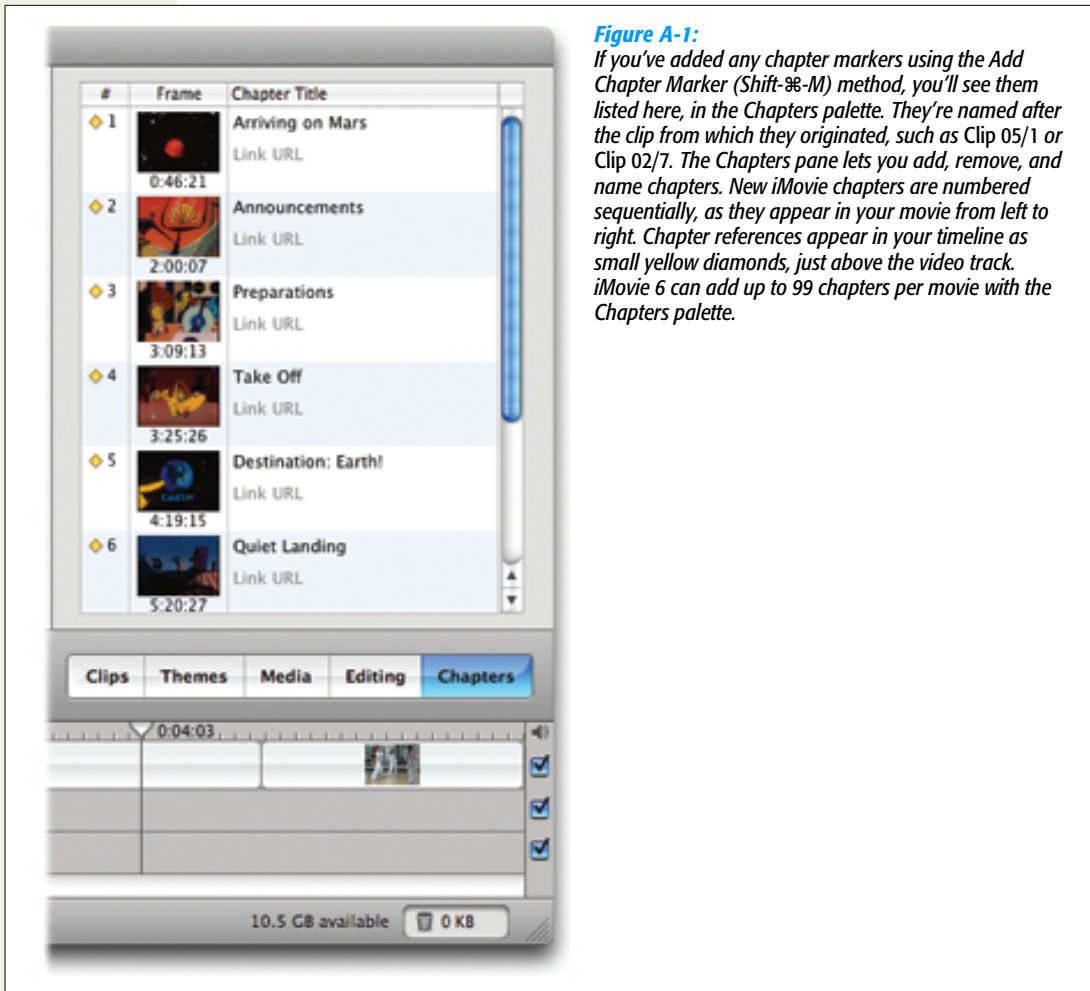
| # | Frame | Chapter Title |
|---|---|---|
| 1 | 0:46:21 | Arriving on Mars<br>Link URL |
| 2 | 2:00:07 | Announcements<br>Link URL |
| 3 | 3:09:13 | Preparations<br>Link URL |
| 4 | 3:25:26 | Take Off<br>Link URL |
| 5 | 4:19:15 | Destination: Earth!<br>Link URL |
| 6 | 5:20:27 | Quiet Landing<br>Link URL |

Clips Themes Media Editing Chapters

0:04:03

10.5 GB available 0 KB

**Figure A-1:**
*If you've added any chapter markers using the Add Chapter Marker (Shift-⌘-M) method, you'll see them listed here, in the Chapters palette. They're named after the clip from which they originated, such as* Clip 05/1 *or* Clip 02/7. *The Chapters pane lets you add, remove, and name chapters. New iMovie chapters are numbered sequentially, as they appear in your movie from left to right. Chapter references appear in your timeline as small yellow diamonds, just above the video track. iMovie 6 can add up to 99 chapters per movie with the Chapters palette.*